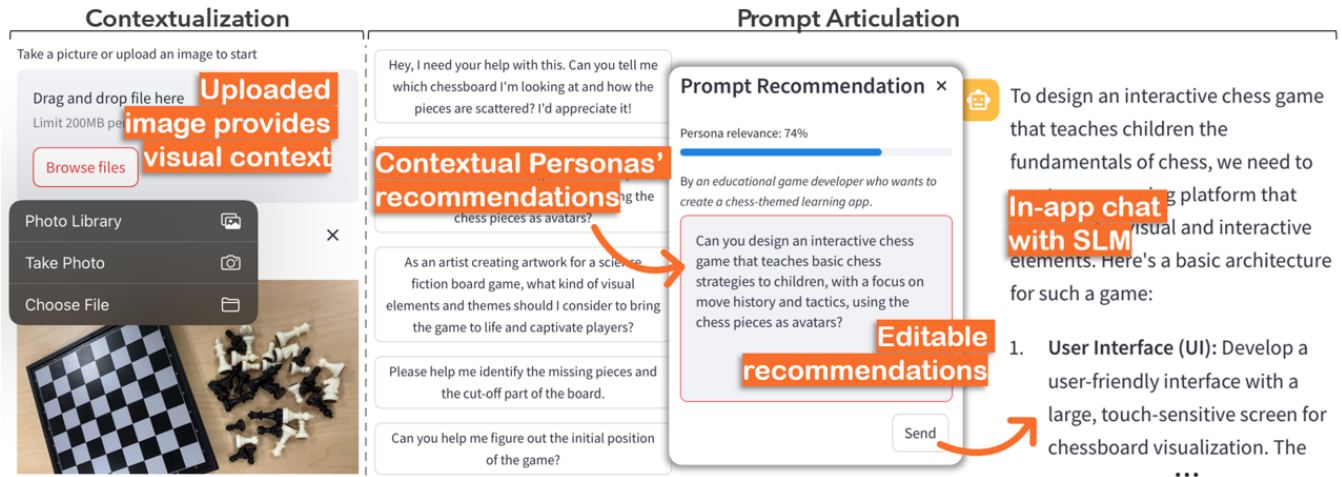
Contextualization

Take a picture or upload an image to start

Drag and drop file here

Limit 200MB pe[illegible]

Browse files

Uploaded image provides visual context

Photo Library

Take Photo

Choose File

Prompt Articulation

Hey, I need your help with this. Can you tell me which chessboard I'm looking at and how the pieces are scattered? I'd appreciate it!

Contextual Personas' recommendations

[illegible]g the chess pieces as avatars?

As an artist creating artwork for a science fiction board game, what kind of visual elements and themes should I consider to bring the game to life and captivate players?

Please help me identify the missing pieces and the cut-off part of the board.

Can you help me figure out the initial position of the game?

Prompt Recommendation ×

Persona relevance: 74%

By an educational game developer who wants to create a chess-themed learning app.

Can you design an interactive chess game that teaches basic chess strategies to children, with a focus on move history and tactics, using the chess pieces as avatars?

Editable recommendations

Send

To design an interactive chess game that teaches children the fundamentals of chess, we need to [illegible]g platform that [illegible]isual and interactive elements. Here's a basic architecture for such a game:

In-app chat with SLM

1. **User Interface (UI):** Develop a user-friendly interface with a large, touch-sensitive screen for chessboard visualization. The

...